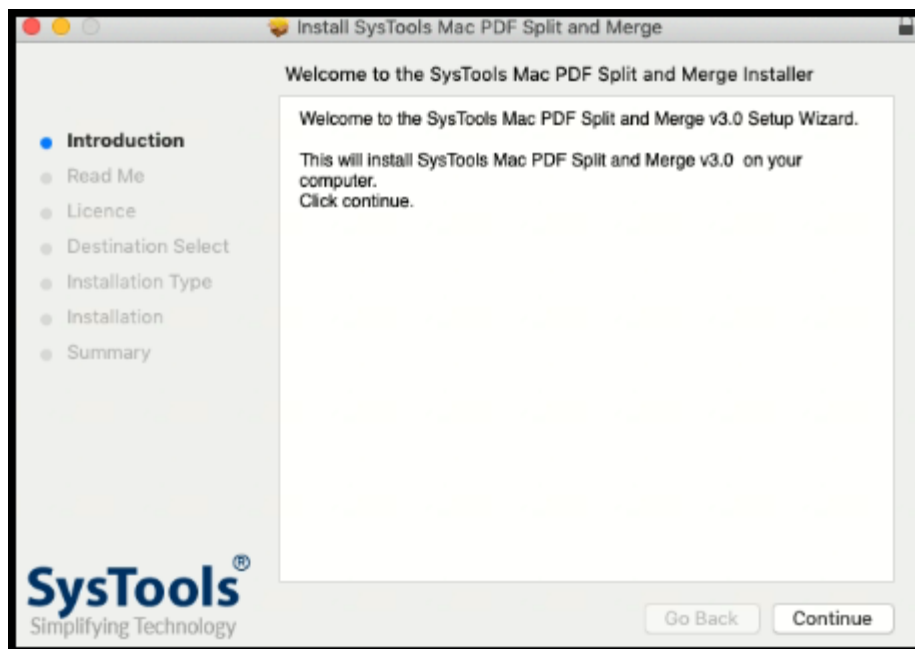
Install SysTools Mac PDF Split and Merge

Welcome to the SysTools Mac PDF Split and Merge Installer

Introduction
Read Me
Licence
Destination Select
Installation Type
Installation
Summary

Welcome to the SysTools Mac PDF Split and Merge v3.0 Setup Wizard.

This will install SysTools Mac PDF Split and Merge v3.0 on your computer.
Click continue.

SysTools®
Simplifying Technology

Go Back
Continue